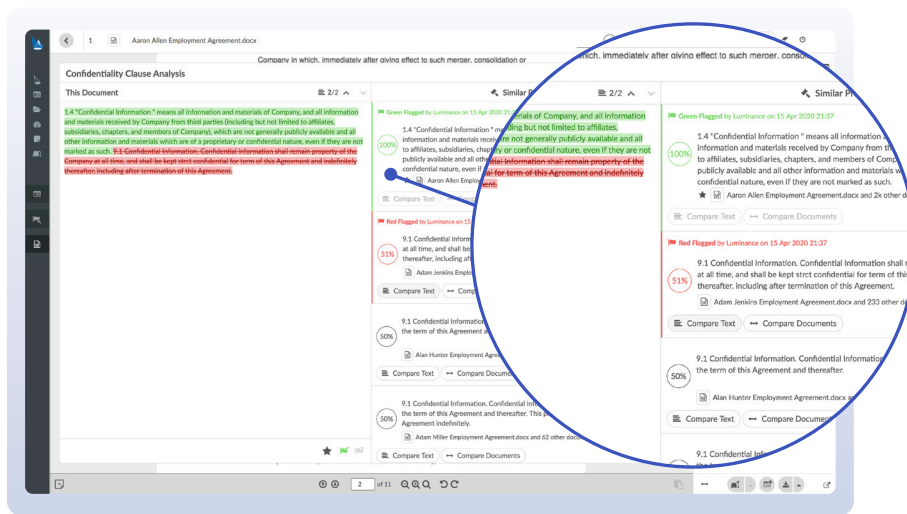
1 Aaron Allen Employment Agreement.docx

Company in which, immediately after giving effect to such merger, consolidation or

Confidentiality Clause Analysis

This Document 2/2

1.4 "Confidential Information " means all information and materials of Company, and all information and materials received by Company from third parties (including but not limited to affiliates, subsidiaries, chapters, and members of Company), which are not generally publicly available and all other information and materials which are of a proprietary or confidential nature, even if they are not marked as such. ~~9.1 Confidential Information. Confidential information shall remain property of the Company at all time, and shall be kept strct confidential for term of this Agreement and indefinitely thereafter, including after termination of this Agreement.~~

Similar P 2/2

Green Flagged by Luminance on 15 Apr 2020 21:37

100%

1.4 "Confidential Information " means all information and materials of Company, and all information and materials received by Company from third parties (including but not limited to affiliates, subsidiaries, chapters, and members of Company), which are not generally publicly available and all other information and materials which are of a proprietary or confidential nature, even if they are not marked as such.

Aaron Allen Employment Agreement.docx and 2x other do

Compare Text Compare Documents

Red Flagged by Luminance on 15 Apr 2020 21:37

51%

9.1 Confidential Information. Confidential information shall r at all time, and shall be kept strct confidential for term of thi thereafter, including after termination of this Agreement.

Adam Jenkins Employment Agreement.docx and 233 other d

Compare Text Compare Documents

50%

9.1 Confidential Information. Confidential Information the term of this Agreement and thereafter.

Alan Hunter Employment Agreement.docx a

Compare Text Compare Docume

50%

9.1 Confidential Information. Confidential Infor the term of this Agreement and thereafter. This p Agreement indefinitely.

Adam Miller Employment Agreement.docx and 62 other do

Compare Text Compare Documents

2 of 11